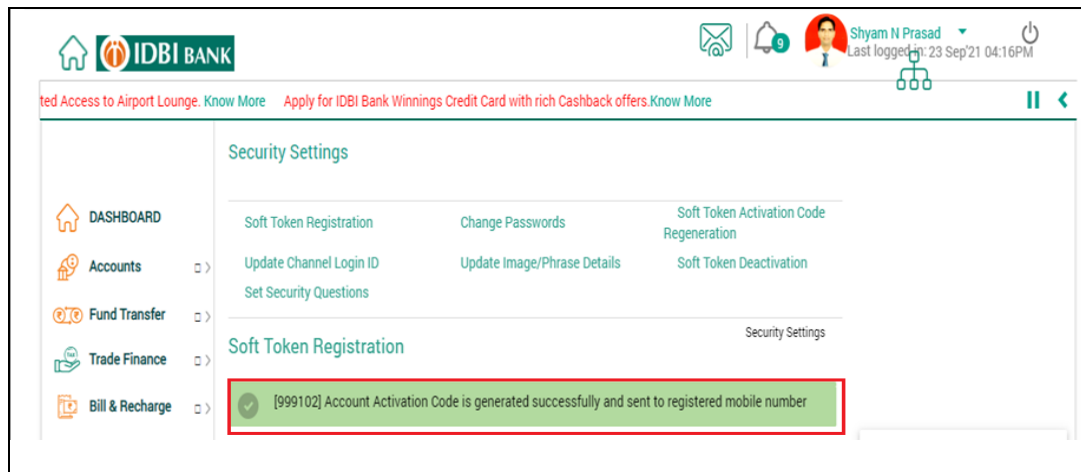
IDBI BANK

9

Shyam N Prasad

Last logged in: 23 Sep'21 04:16PM

ted Access to Airport Lounge. Know More Apply for IDBI Bank Winnings Credit Card with rich Cashback offers.Know More

Security Settings

DASHBOARD

Accounts

Fund Transfer

Trade Finance

Bill & Recharge

Soft Token Registration

Change Passwords

Soft Token Activation Code Regeneration

Update Channel Login ID

Update Image/Phrase Details

Soft Token Deactivation

Set Security Questions

Soft Token Registration

Security Settings

[999102] Account Activation Code is generated successfully and sent to registered mobile number